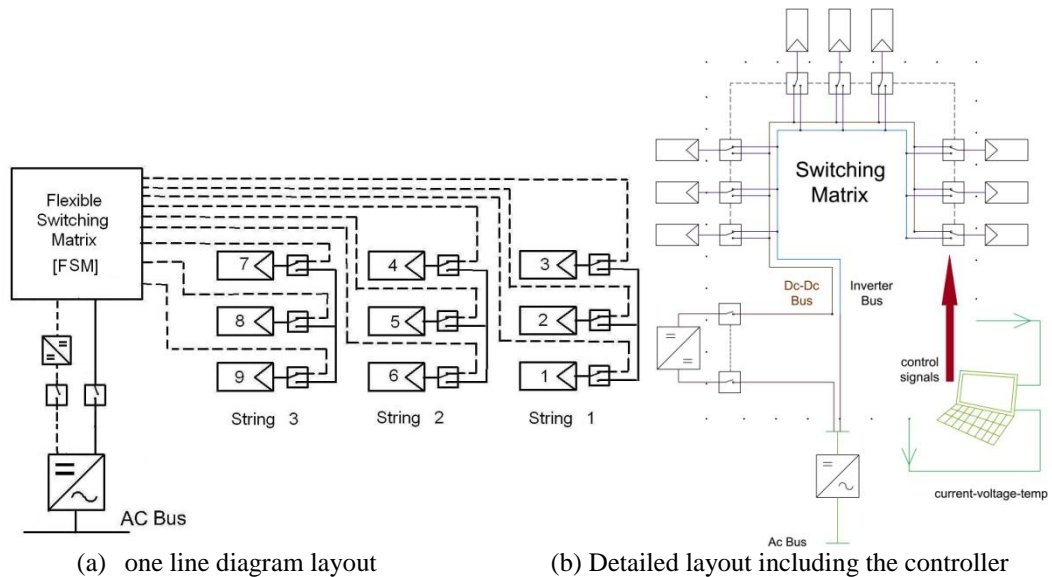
Flexible Switching Matrix [FSM]

7
8
9
4
5
6
3
2
1

String 3
String 2
String 1

AC Bus

Switching Matrix

Dc-Dc Bus
Inverter Bus

control signals

current-voltage-temp

Ac Bus

(a) one line diagram layout
(b) Detailed layout including the controller